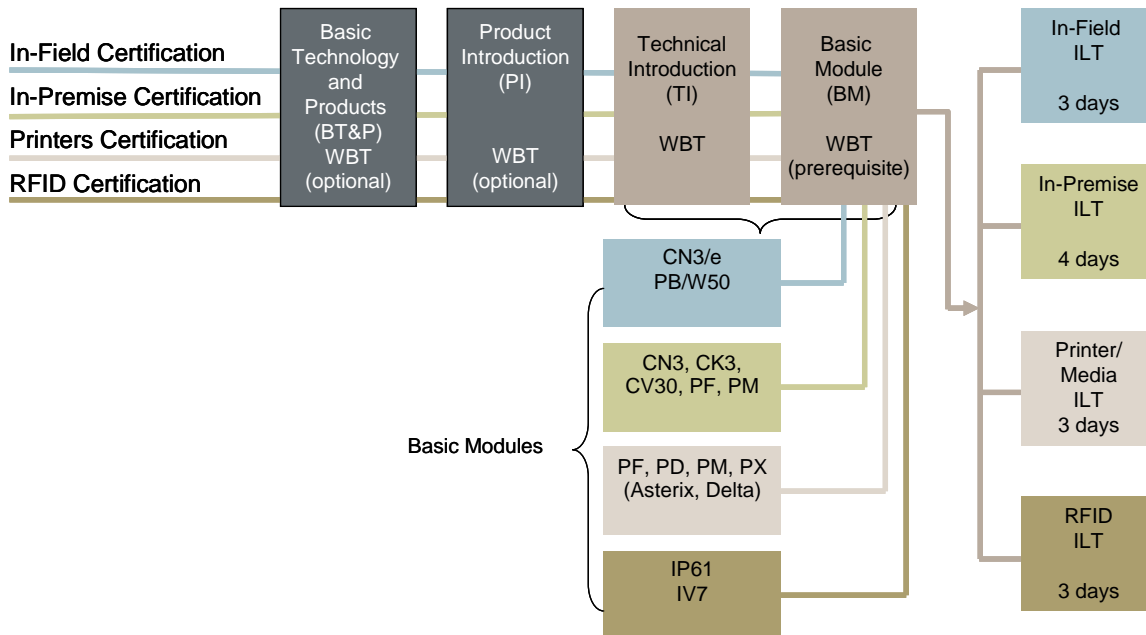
In-Field Certification
In-Premise Certification
Printers Certification
RFID Certification

Basic Technology and Products (BT&P) WBT (optional)

Product Introduction (PI)

WBT (optional)

Technical Introduction (TI)

WBT

Basic Module (BM)

WBT (prerequisite)

CN3/e PB/W50

CN3, CK3, CV30, PF, PM

Basic Modules

PF, PD, PM, PX (Asterix, Delta)

IP61 IV7

In-Field ILT

3 days

In-Premise ILT

4 days

Printer/ Media ILT 3 days

RFID ILT

3 days